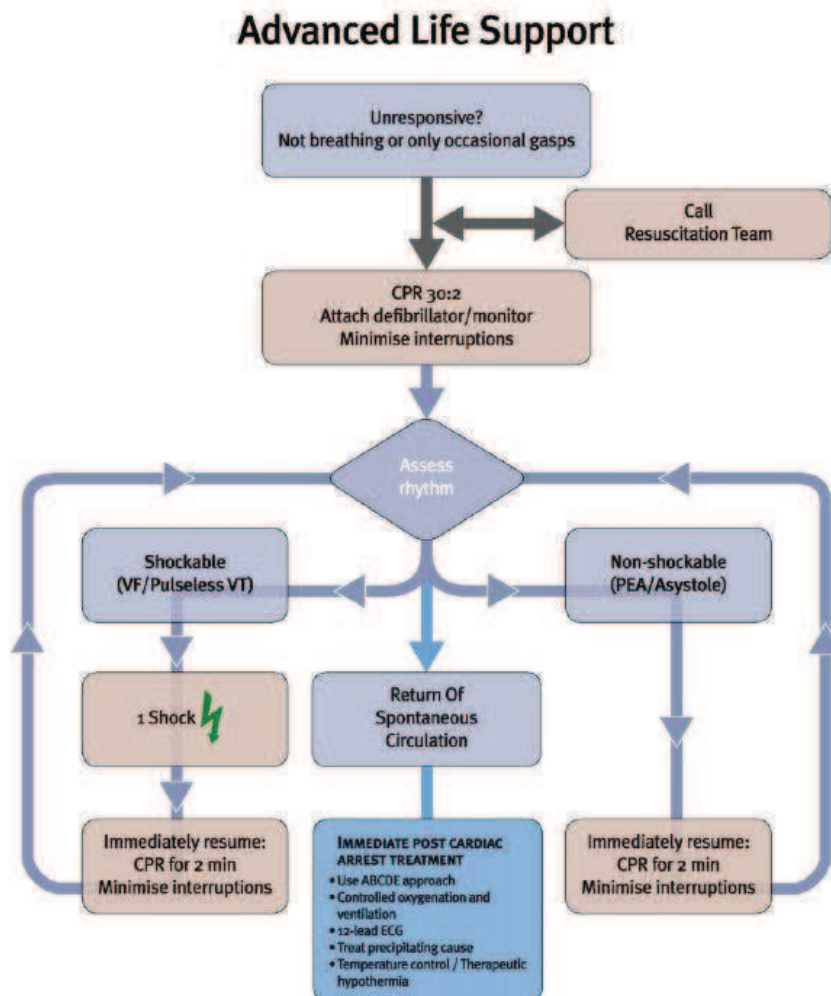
Advanced Life Support

Unresponsive?
Not breathing or only occasional gasps

Call
Resuscitation Team

CPR 30:2
Attach defibrillator/monitor
Minimise interruptions

Assess rhythm

Shockable
(VF/Pulseless VT)

Non-shockable
(PEA/Asystole)

1 Shock

Return Of Spontaneous Circulation

Immediately resume:
CPR for 2 min
Minimise interruptions

IMMEDIATE POST CARDIAC ARREST TREATMENT
• Use ABCDE approach
• Controlled oxygenation and ventilation
• 12-lead ECG
• Treat precipitating cause
• Temperature control / Therapeutic hypothermia

Immediately resume:
CPR for 2 min
Minimise interruptions